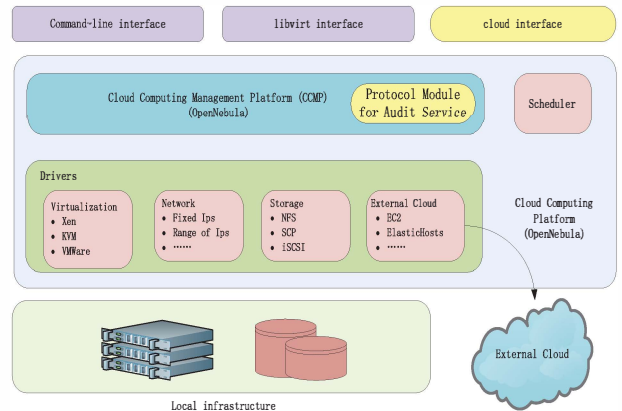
Command-line interface

libvirt interface

cloud interface

Cloud Computing Management Platform (CCMP)
(OpenNebula)

Protocol Module
for Audit Service

Scheduler

Drivers

Virtualization
- Xen
- KVM
- VMWare

Network
- Fixed Ips
- Range of Ips
- ……

Storage
- NFS
- SCP
- iSCSI

External Cloud
- EC2
- ElasticHosts
- ……

Cloud Computing
Platform
(OpenNebula)

External Cloud

Local infrastructure